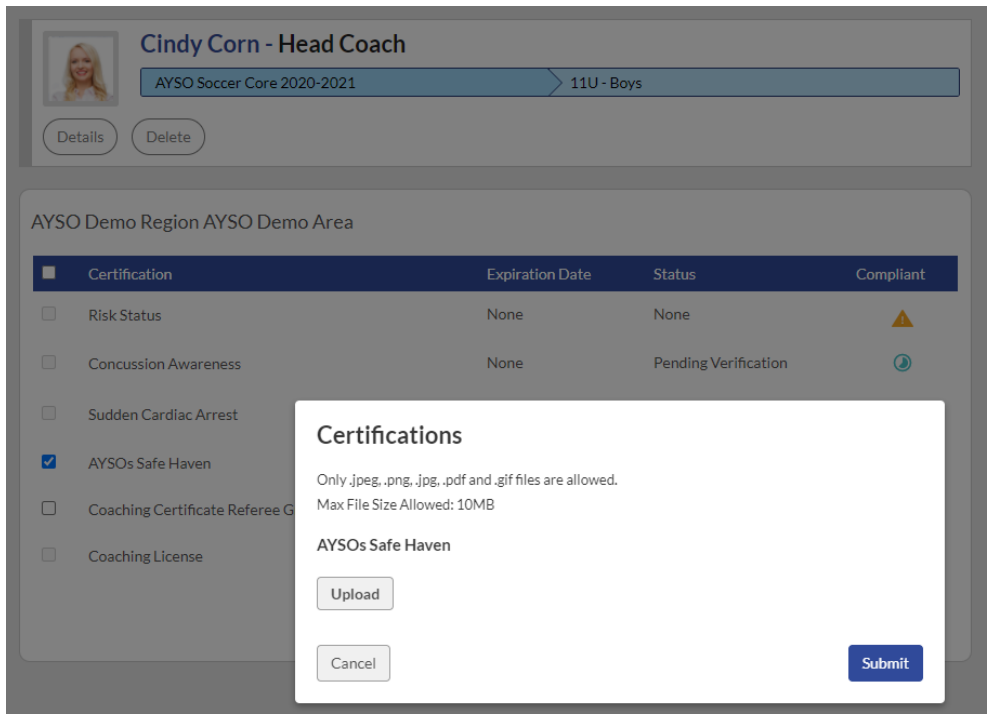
Cindy Corn - Head Coach

AYSO Soccer Core 2020-2021

11U - Boys

Details

Delete

AYSO Demo Region AYSO Demo Area

| | Certification | Expiration Date | Status | Compliant |
|---|---|---|---|---|
| | Risk Status | None | None | |
| | Concussion Awareness | None | Pending Verification | |
| | Sudden Cardiac Arrest | | | |
| | AYSOs Safe Haven | | | |
| | Coaching Certificate Referee G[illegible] | | | |
| | Coaching License | | | |

Certifications

Only .jpeg, .png, .jpg, .pdf and .gif files are allowed.
Max File Size Allowed: 10MB

AYSOs Safe Haven

Upload

Cancel

Submit